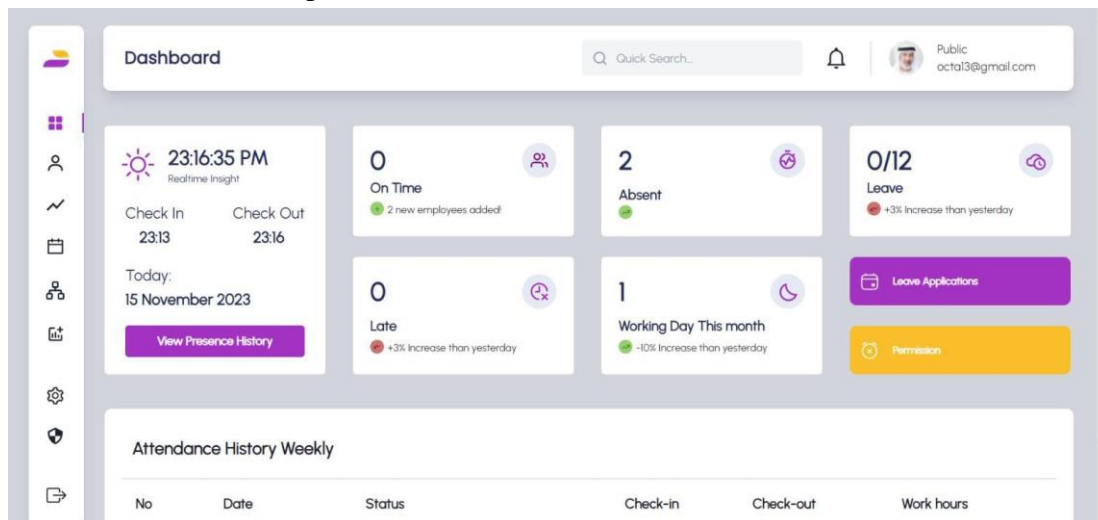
Dashboard

Quick Search...

Public
octal3@gmail.com

23:16:35 PM
Realtime Insight

Check In
23:13

Check Out
23:16

Today:
15 November 2023

View Presence History

0
On Time
2 new employees added!

2
Absent

0/12
Leave
+3% Increase than yesterday

0
Late
+3% Increase than yesterday

1
Working Day This month
-10% Increase than yesterday

Leave Applications

Permission

Attendance History Weekly

| No | Date | Status | Check-in | Check-out | Work hours |
|---|---|---|---|---|---|